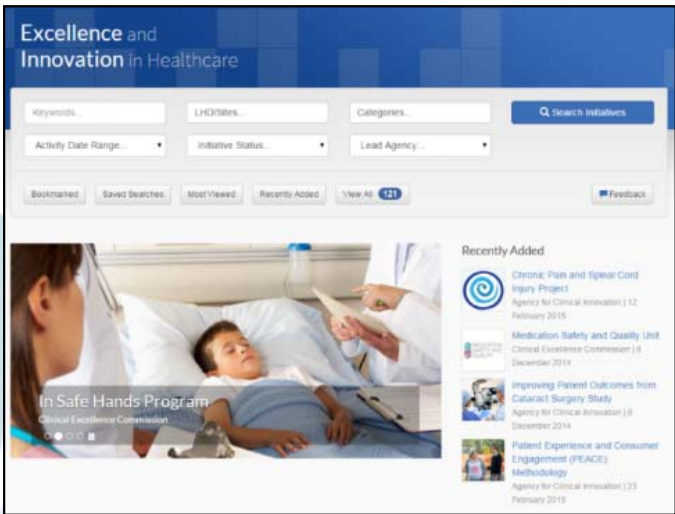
Excellence and Innovation in Healthcare

Keywords...

LHD/Sites...

Categories...

Search Initiatives

Activity Date Range...

Initiative Status...

Lead Agency...

Bookmarked

Saved Searches

Most Viewed

Recently Added

View All 121

Feedback

In Safe Hands Program

Clinical Excellence Commission

Recently Added

Chronic Pain and Spinal Cord Injury Project

Agency for Clinical Innovation | 12 February 2015

Medication Safety and Quality Unit

Clinical Excellence Commission | 8 December 2014

Improving Patient Outcomes from Cataract Surgery Study

Agency for Clinical Innovation | 8 December 2014

Patient Experience and Consumer Engagement (PEACE) Methodology

Agency for Clinical Innovation | 23 February 2015